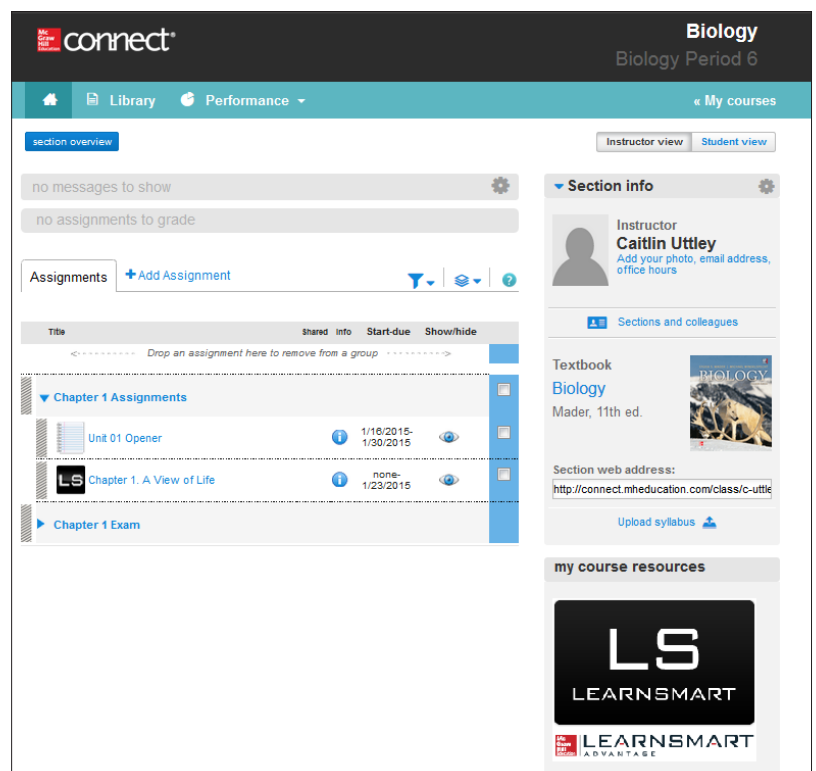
Mc Graw Hill Education connect®

Biology
Biology Period 6

Library Performance « My courses

section overview

Instructor view Student view

no messages to show

no assignments to grade

Assignments + Add Assignment

| Title | Shared | Info | Start-due | Show/hide |
|---|---|---|---|---|
| ←- - - - - - - Drop an assignment here to remove from a group - - - - - - → | | | | |
| Chapter 1 Assignments | | | | |
| Unit 01 Opener | | | 1/16/2015-1/30/2015 | |
| LS Chapter 1. A View of Life | | | none-1/23/2015 | |
| Chapter 1 Exam | | | | |

Section info

Instructor
Caitlin Uttley
Add your photo, email address, office hours

Sections and colleagues

Textbook
Biology
Mader, 11th ed.

BIOLOGY

Section web address:
http://connect.mheducation.com/class/c-uttle

Upload syllabus

my course resources

LS
LEARNSMART

Mc Graw Hill Education LEARNSMART ADVANTAGE